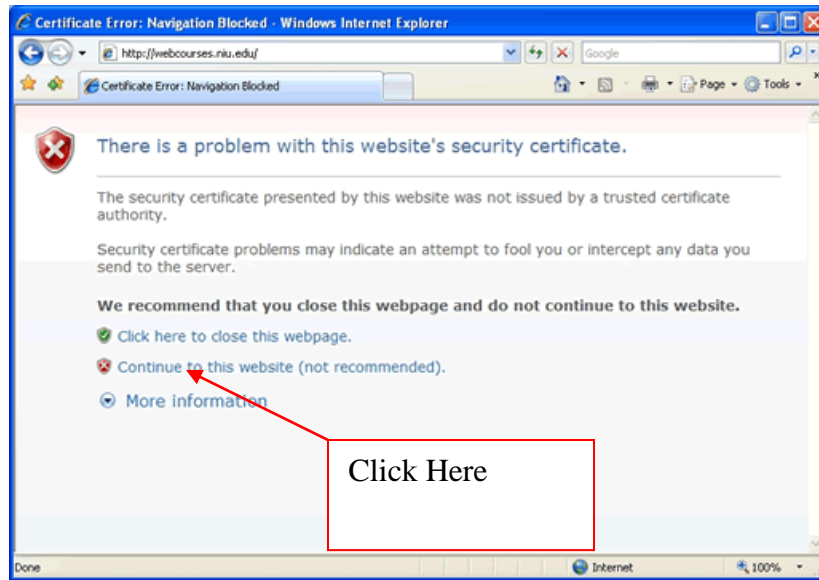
Certificate Error: Navigation Blocked - Windows Internet Explorer

http://webcourses.niu.edu/

Google

Certificate Error: Navigation Blocked

Page Tools

There is a problem with this website's security certificate.

The security certificate presented by this website was not issued by a trusted certificate authority.

Security certificate problems may indicate an attempt to fool you or intercept any data you send to the server.

We recommend that you close this webpage and do not continue to this website.

Click here to close this webpage.

Continue to this website (not recommended).

More information

Click Here

Done

Internet

100%